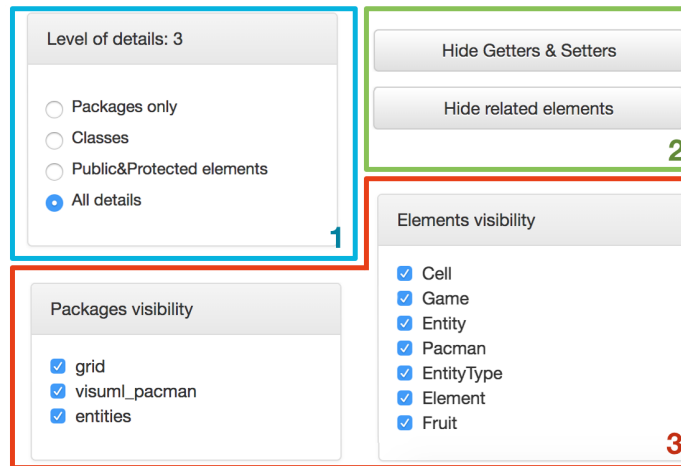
Level of details: 3

Packages only
Classes
Public&Protected elements
All details

1

Hide Getters & Setters

Hide related elements

2

Elements visibility

Cell
Game
Entity
Pacman
EntityType
Element
Fruit

3

Packages visibility

grid
visuml_pacman
entities